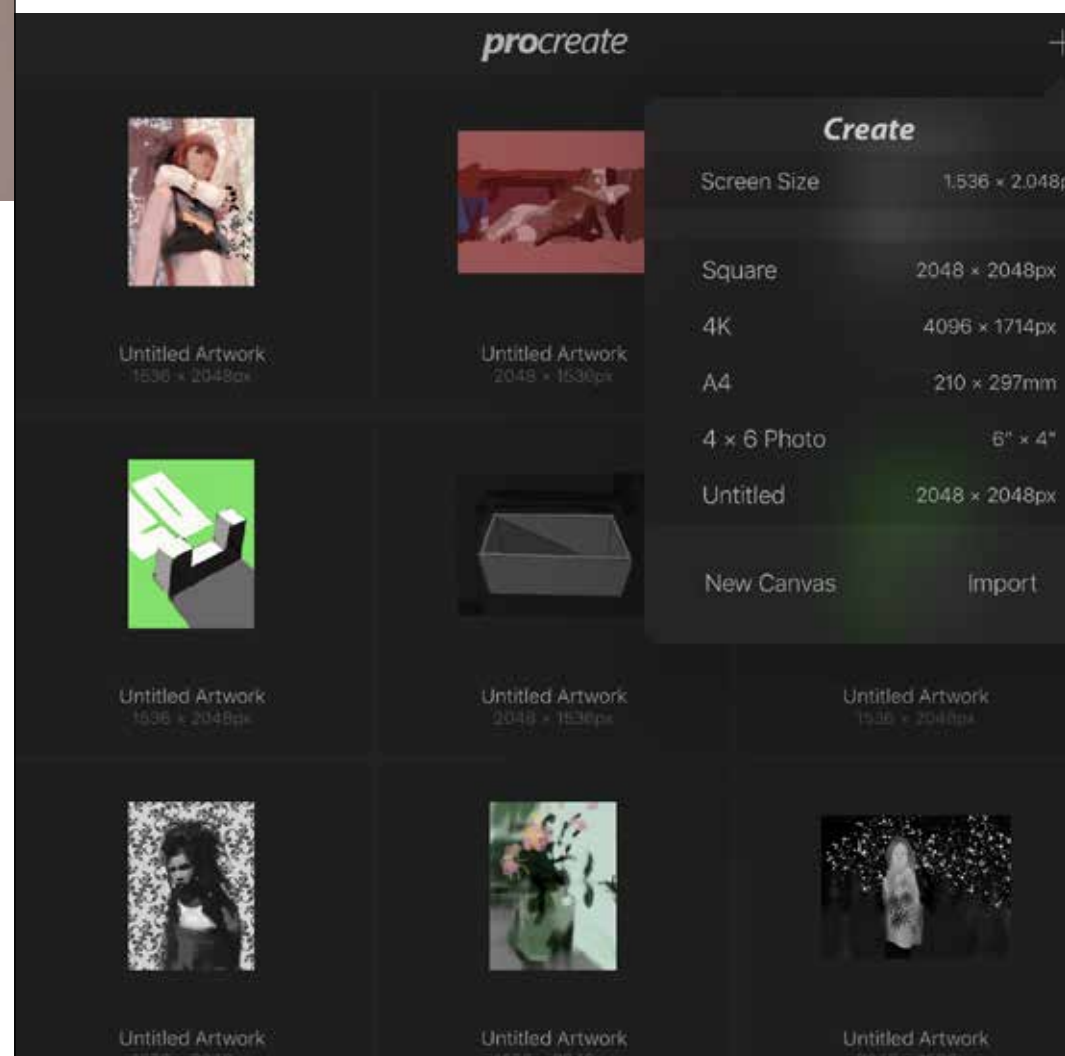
procreate

+

Create

Screen Size 1,536 × 2,048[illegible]

Square 2048 × 2048px

4K 4096 × 1714px

A4 210 × 297mm

4 × 6 Photo 6" × 4"

Untitled 2048 × 2048px

New Canvas Import

Untitled Artwork
1536 × 2048px

Untitled Artwork
2048 × 1536px

Untitled Artwork
1536 × 2048px

Untitled Artwork
2048 × 1536px

Untitled Artwork
1536 × 2048px

Untitled Artwork
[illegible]

Untitled Artwork
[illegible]

Untitled Artwork
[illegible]